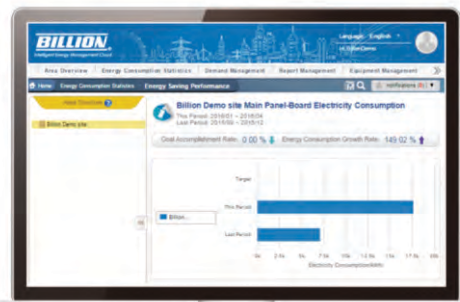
BILLION
Intelligent Energy Management Cloud

Language : English
Hi, BillionDemo

Area Overview | Energy Consumption Statistics | Demand Management | Report Management | Equipment Management

Home | Energy Consumption Statistics | Energy Saving Performance

Notifications (0)

Hide Structure

Billion Demo site

Billion Demo site Main Panel-Board Electricity Consumption
This Period: 2016/01 ~ 2016/04
Last Period: 2015/09 ~ 2015/12

Goal Accomplishment Rate: 0.00 %
Energy Consumption Growth Rate: 149.02 %

Billion...

Target
This Period
Last Period

0k
2.5k
5k
7.5k
10k
12.5k
15k
17.5k
20k
Electricity Consumption(kWh)